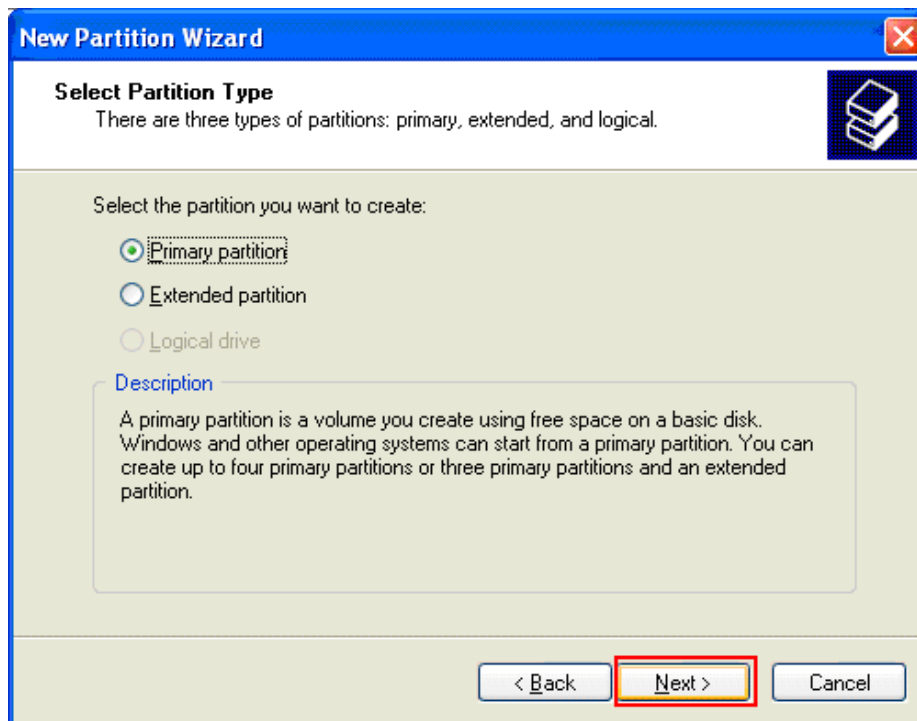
New Partition Wizard

Select Partition Type
There are three types of partitions: primary, extended, and logical.

Select the partition you want to create:

Primary partition

Extended partition

Logical drive

Description

A primary partition is a volume you create using free space on a basic disk. Windows and other operating systems can start from a primary partition. You can create up to four primary partitions or three primary partitions and an extended partition.

< Back Next > Cancel